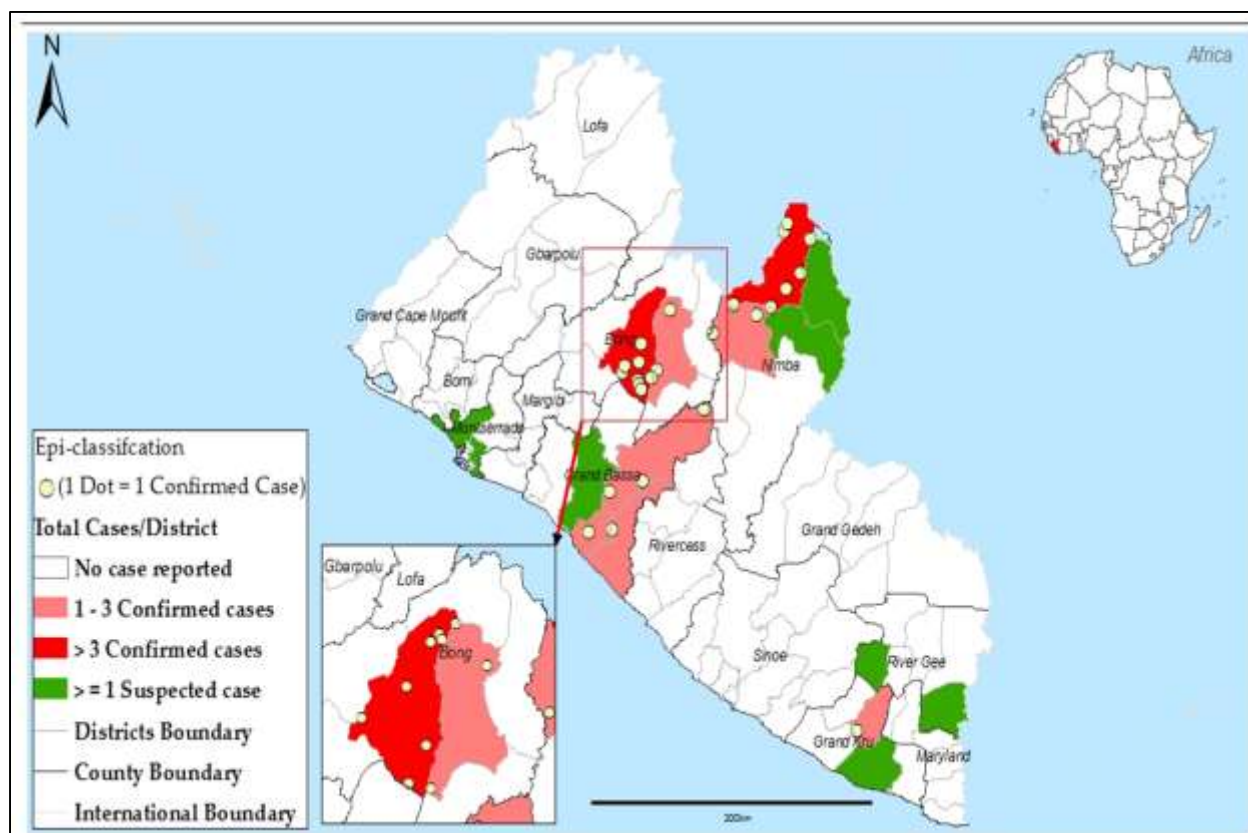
N

Africa

Lofa

Gbarpolu

Grand Cape Mount

Bong

Nimba

Bomi

Margibi

Montserrado

Grand Bassa

Rivercess

Grand Gedeh

Sinoe

River Gee

Grand Kru

Maryland

Gbarpolu

Lofa

Bong

Epi-classifcation
(1 Dot = 1 Confirmed Case)
Total Cases/District
No case reported
1 - 3 Confirmed cases
> 3 Confirmed cases
> = 1 Suspected case
Districts Boundary
County Boundary
International Boundary

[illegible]